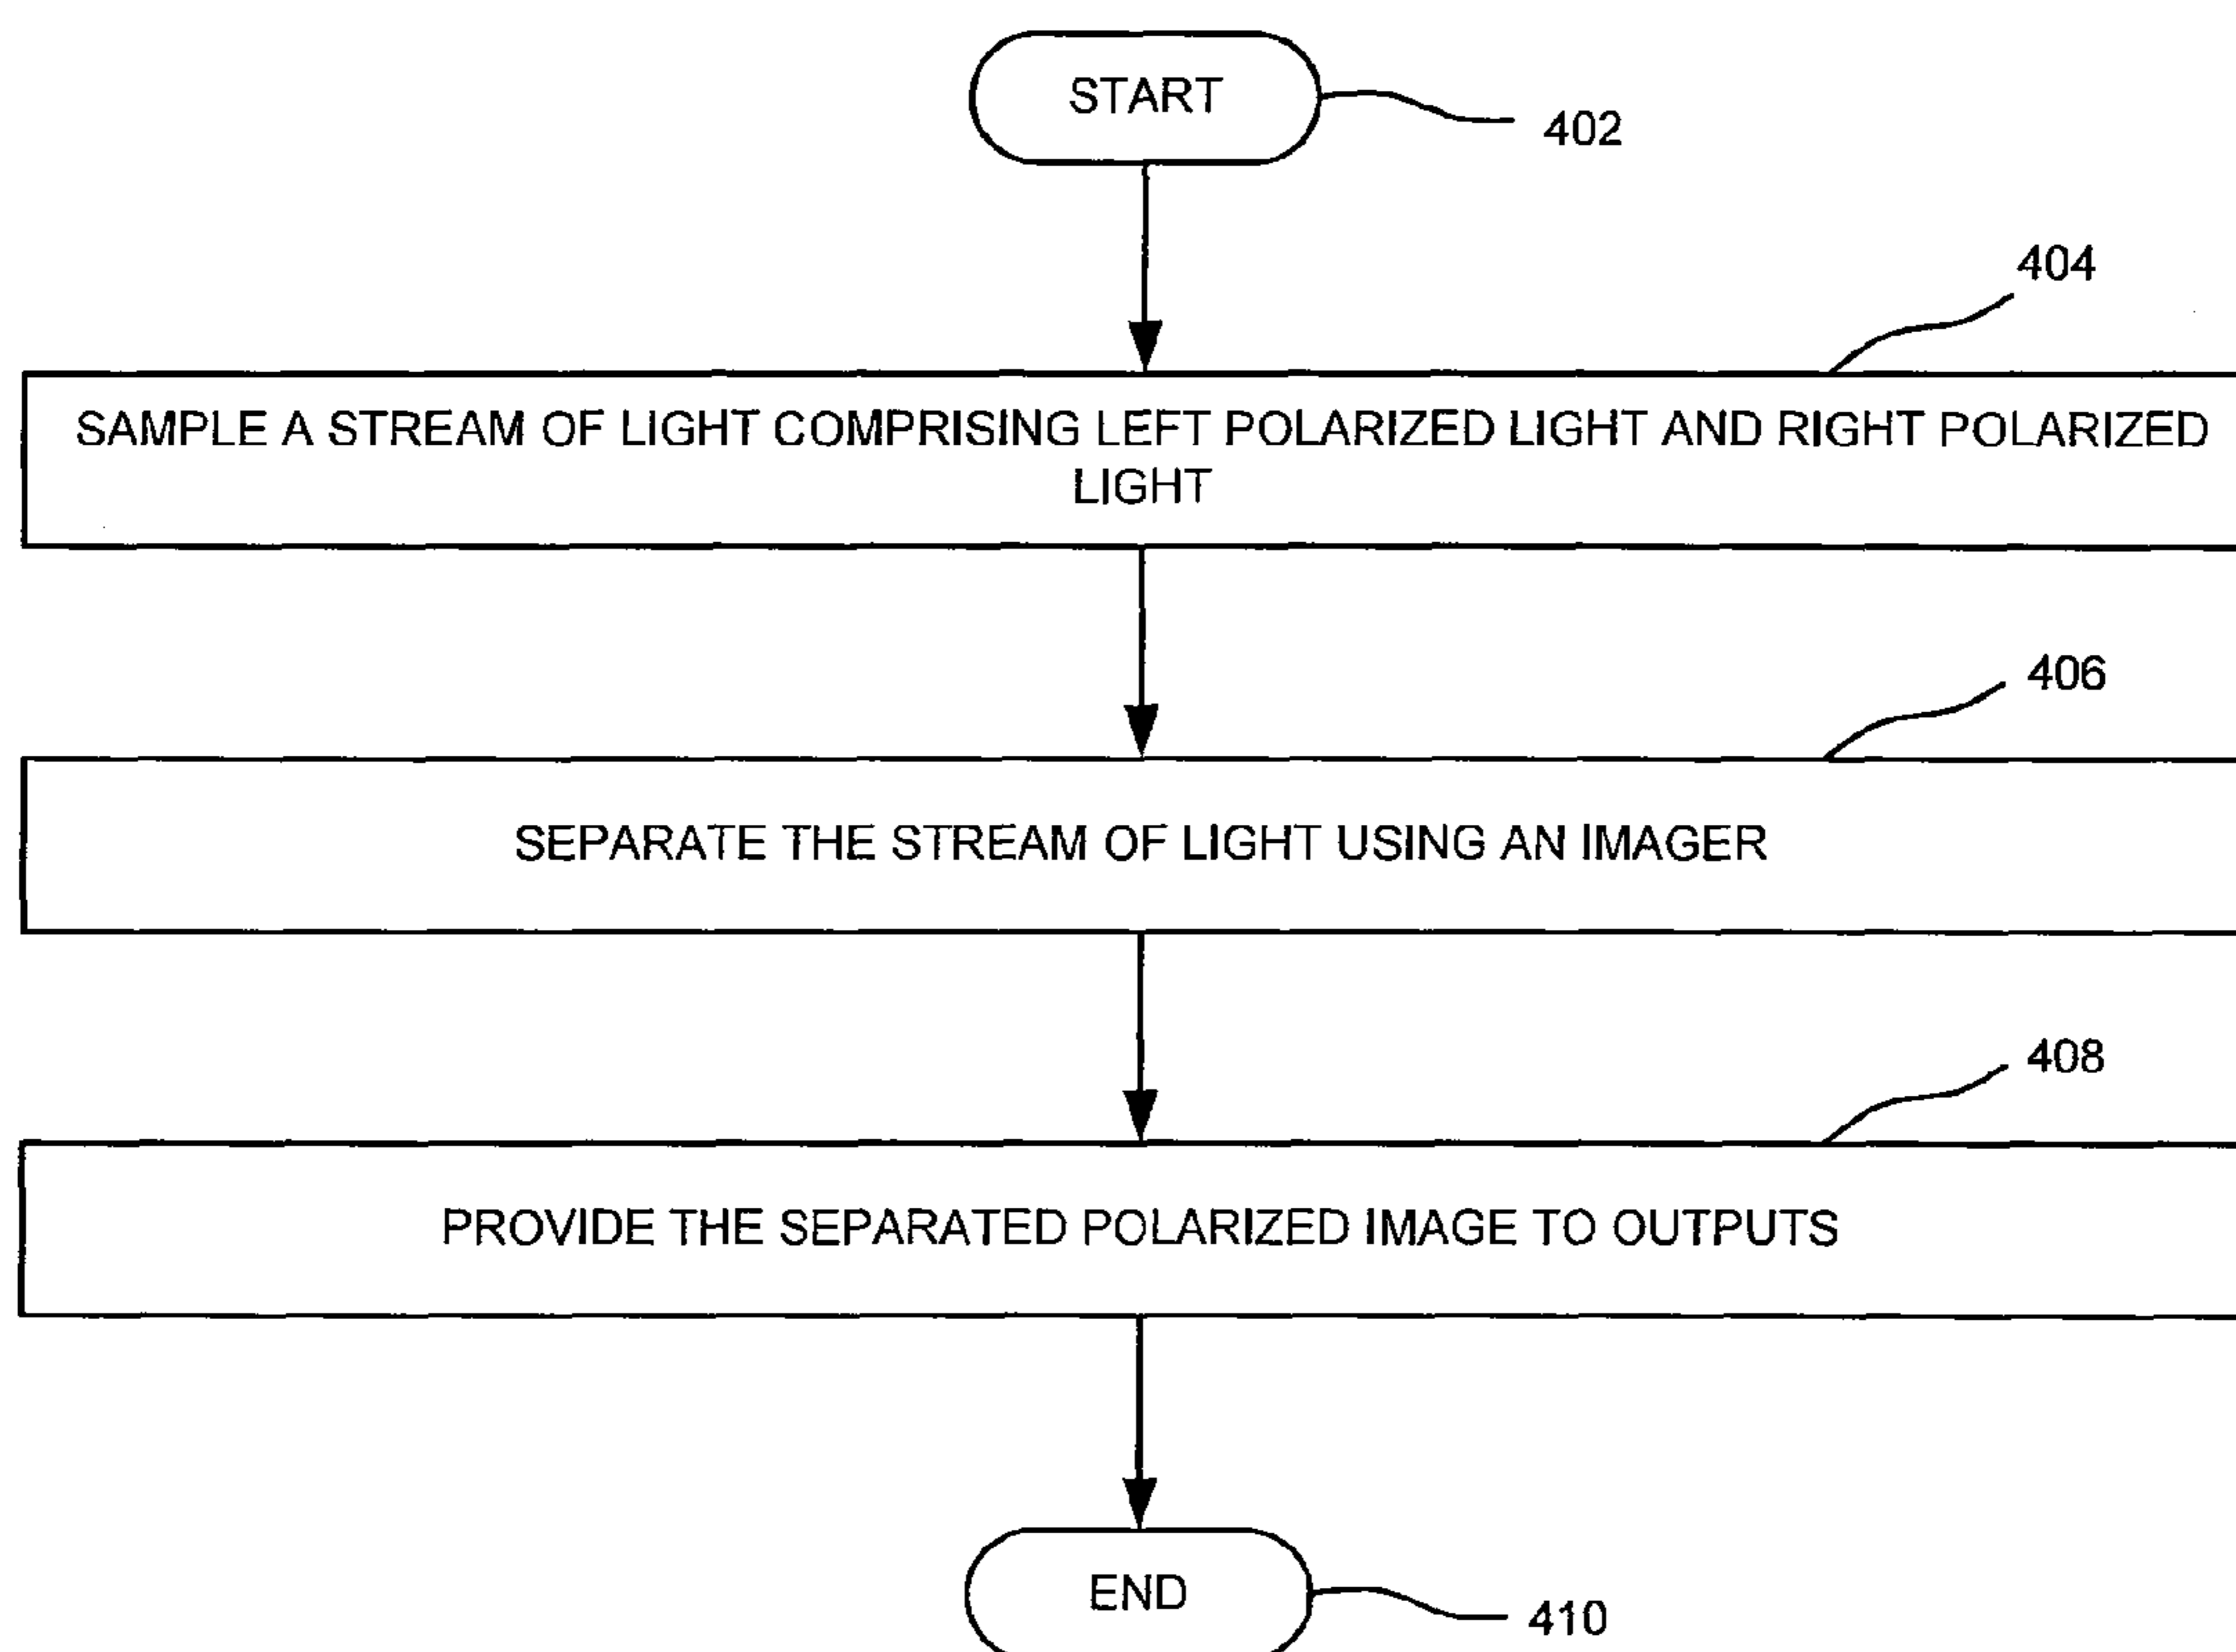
START
402

404
SAMPLE A STREAM OF LIGHT COMPRISING LEFT POLARIZED LIGHT AND RIGHT POLARIZED LIGHT

406
SEPARATE THE STREAM OF LIGHT USING AN IMAGER

408
PROVIDE THE SEPARATED POLARIZED IMAGE TO OUTPUTS

END
410